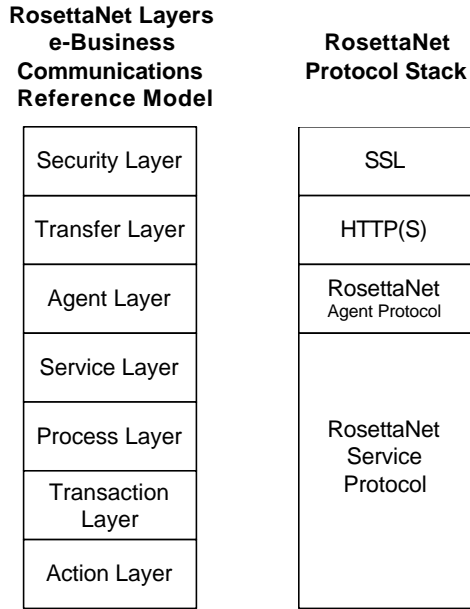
RosettaNet Layers e-Business Communications Reference Model

Security Layer

Transfer Layer

Agent Layer

Service Layer

Process Layer

Transaction Layer

Action Layer

RosettaNet Protocol Stack

SSL

HTTP(S)

RosettaNet Agent Protocol

RosettaNet Service Protocol